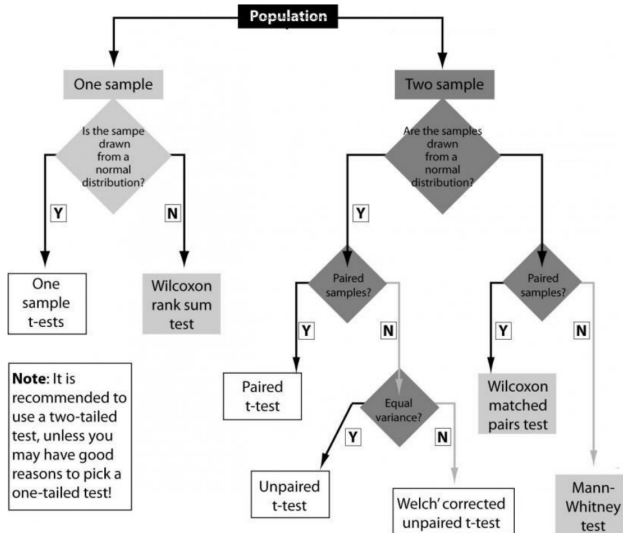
Population

One sample

Is the sampe drawn from a normal distribution?

Y

N

One sample t-ests

Wilcoxon rank sum test

Two sample

Are the samples drawn from a normal distribution?

Y

Paired samples?

Y

N

Paired t-test

Equal variance?

Y

N

Unpaired t-test

Welch' corrected unpaired t-test

Paired samples?

Y

N

Wilcoxon matched pairs test

Mann-Whitney test

**Note**: It is recommended to use a two-tailed test, unless you may have good reasons to pick a one-tailed test!